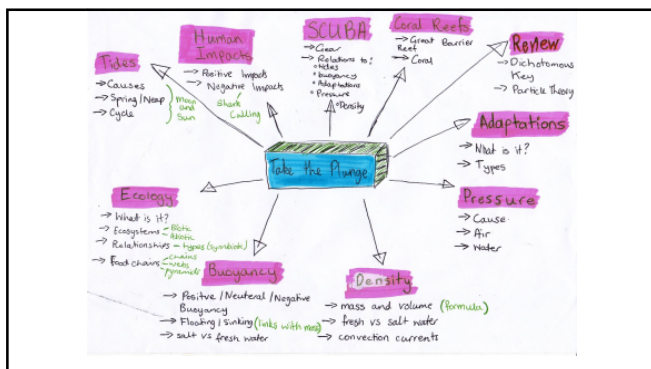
Take the Plunge

Tides
→ Causes
→ Spring / Neap
→ Cycle
Moon and Sun

Human Impacts
→ Positive Impacts
→ Negative Impacts
Shark Culling

SCUBA
→ Gear
→ Relations to:
• tides
• buoyancy
• Adaptations
• Pressure
• Density

Coral Reefs
→ Great Barrier Reef
→ Coral

Review
→ Dichotomous Key
→ Particle Theory

Adaptations
→ What is it?
→ Types

Pressure
→ Cause
→ Air
→ Water

Ecology
→ What is it?
→ Ecosystems → Biotic Abiotic
→ Relationships → types (symbiotic)
→ Food chains → chains → webs → pyramids

Buoyancy
→ Positive / Neutral / Negative Buoyancy
→ Floating / Sinking (links with mass)
→ salt vs fresh water

Density
→ mass and volume (formula)
→ fresh vs salt water
→ convection currents